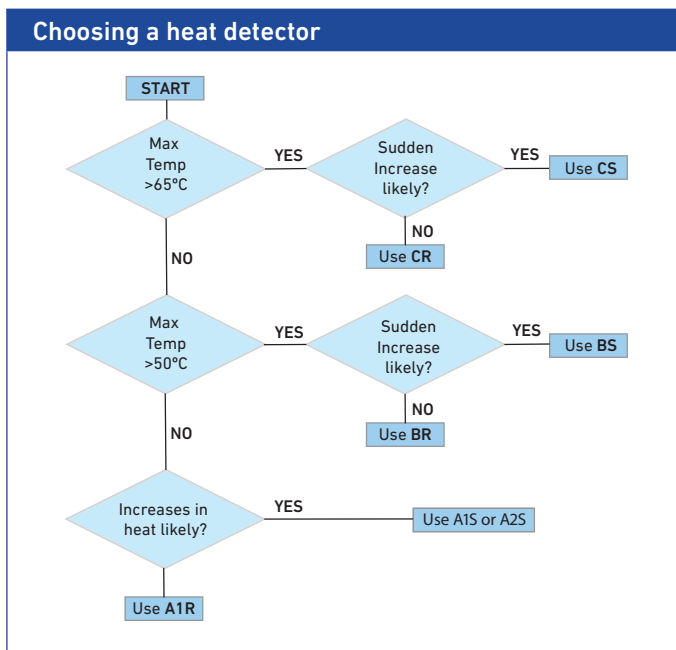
Choosing a heat detector

START

Max Temp >65°C

YES

Sudden Increase likely?

YES

Use CS

NO

Use CR

NO

Max Temp >50°C

YES

Sudden Increase likely?

YES

Use BS

NO

Use BR

NO

Increases in heat likely?

YES

Use A1S or A2S

Use A1R